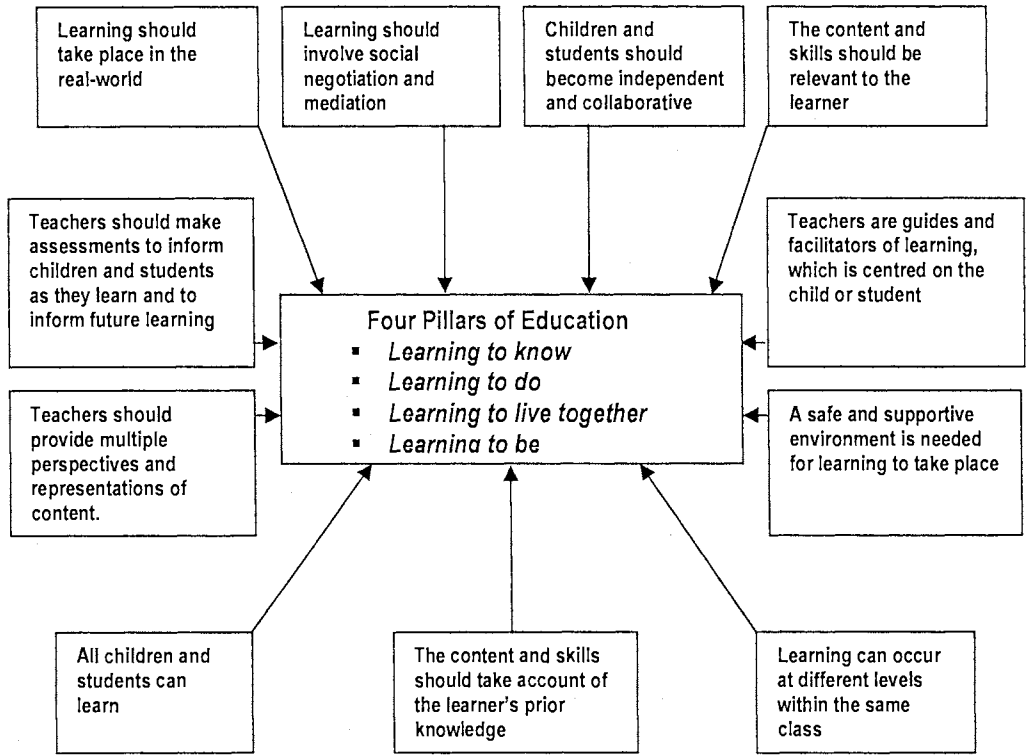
Learning should take place in the real-world

Learning should involve social negotiation and mediation

Children and students should become independent and collaborative

The content and skills should be relevant to the learner

Teachers should make assessments to inform children and students as they learn and to inform future learning

Four Pillars of Education
- Learning to know
- Learning to do
- Learning to live together
- Learning to be

Teachers are guides and facilitators of learning, which is centred on the child or student

Teachers should provide multiple perspectives and representations of content.

A safe and supportive environment is needed for learning to take place

All children and students can learn

The content and skills should take account of the learner's prior knowledge

Learning can occur at different levels within the same class